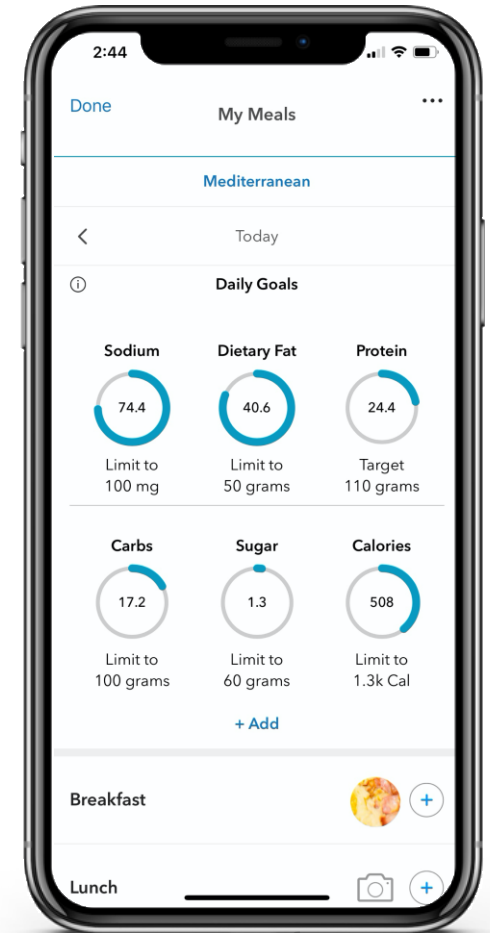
2:44

Done
My Meals
...

Mediterranean

<
Today

ⓘ
Daily Goals

Sodium
74.4
Limit to
100 mg

Dietary Fat
40.6
Limit to
50 grams

Protein
24.4
Target
110 grams

Carbs
17.2
Limit to
100 grams

Sugar
1.3
Limit to
60 grams

Calories
508
Limit to
1.3k Cal

+ Add

Breakfast
+

Lunch
+